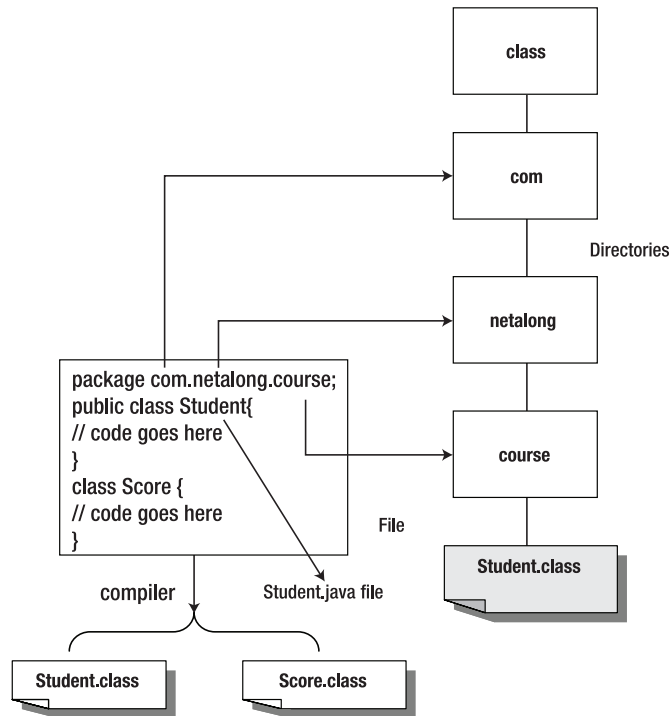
class

com

Directories

netalong

package com.netalong.course;
public class Student{
// code goes here
}
class Score {
// code goes here
}

course

File

Student.class

compiler

Student.java file

Student.class

Score.class